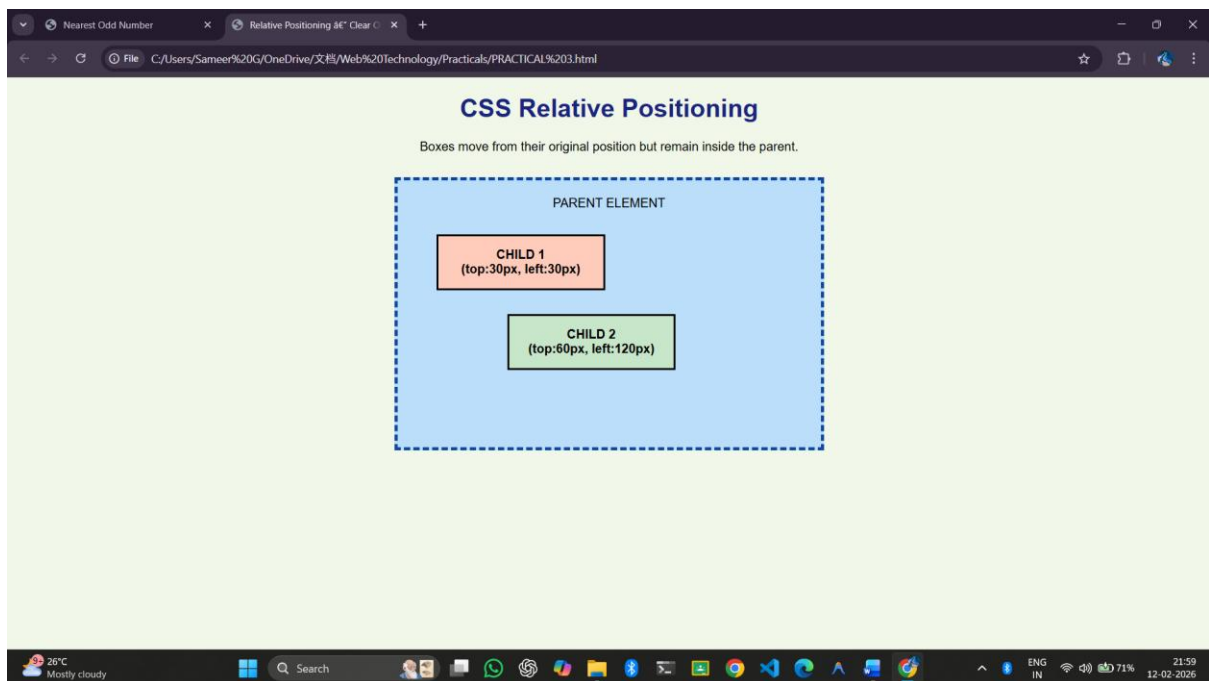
Nearest Odd Number

Relative Positioning â€" Clear C

File C:/Users/Sameer%20G/OneDrive/文档/Web%20Technology/Practicals/PRACTICAL%203.html

CSS Relative Positioning

Boxes move from their original position but remain inside the parent.

PARENT ELEMENT

CHILD 1
(top:30px, left:30px)

CHILD 2
(top:60px, left:120px)

26°C
Mostly cloudy

Search

ENG
IN

71%

21:59
12-02-2026